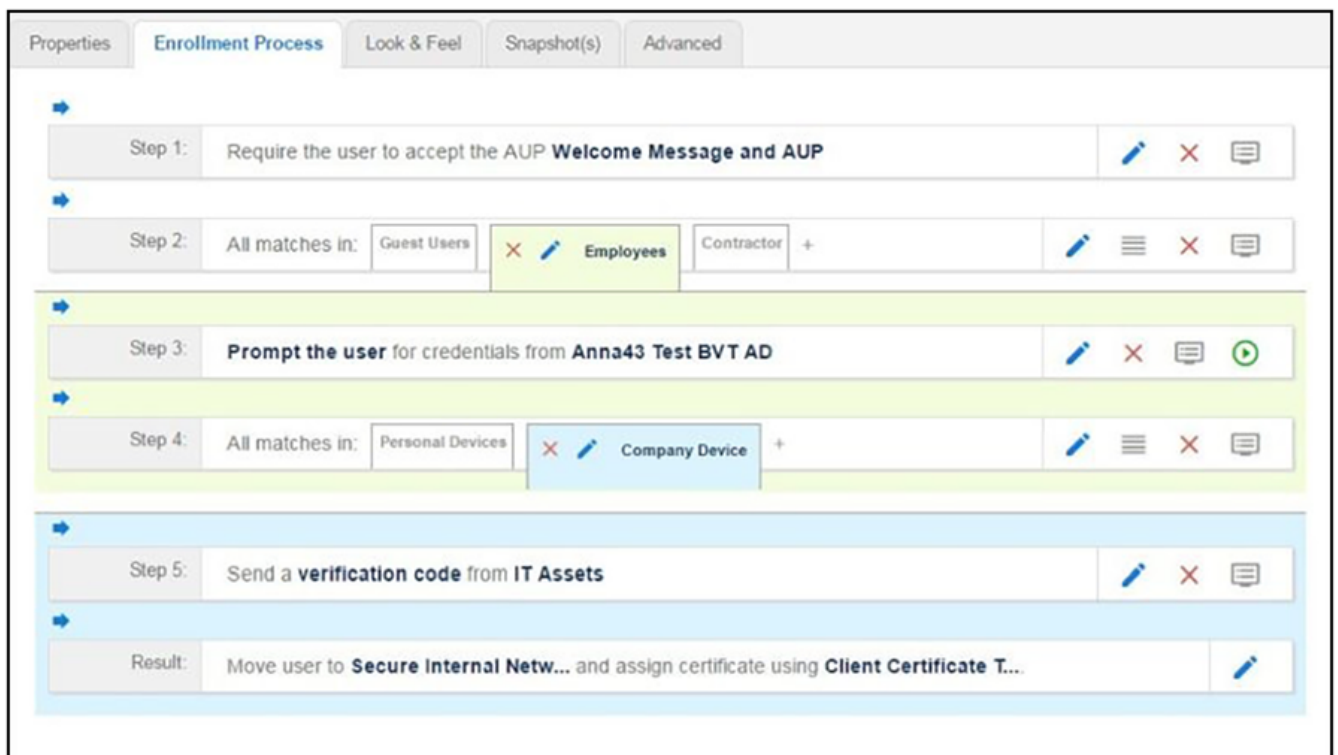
Properties | Enrollment Process | Look & Feel | Snapshot(s) | Advanced

Step 1: Require the user to accept the AUP **Welcome Message and AUP**

Step 2: All matches in: Guest Users | Employees | Contractor +

Step 3: **Prompt the user** for credentials from **Anna43 Test BVT AD**

Step 4: All matches in: Personal Devices | Company Device +

Step 5: Send a **verification code** from **IT Assets**

Result: Move user to **Secure Internal Netw...** and assign certificate using **Client Certificate T...**